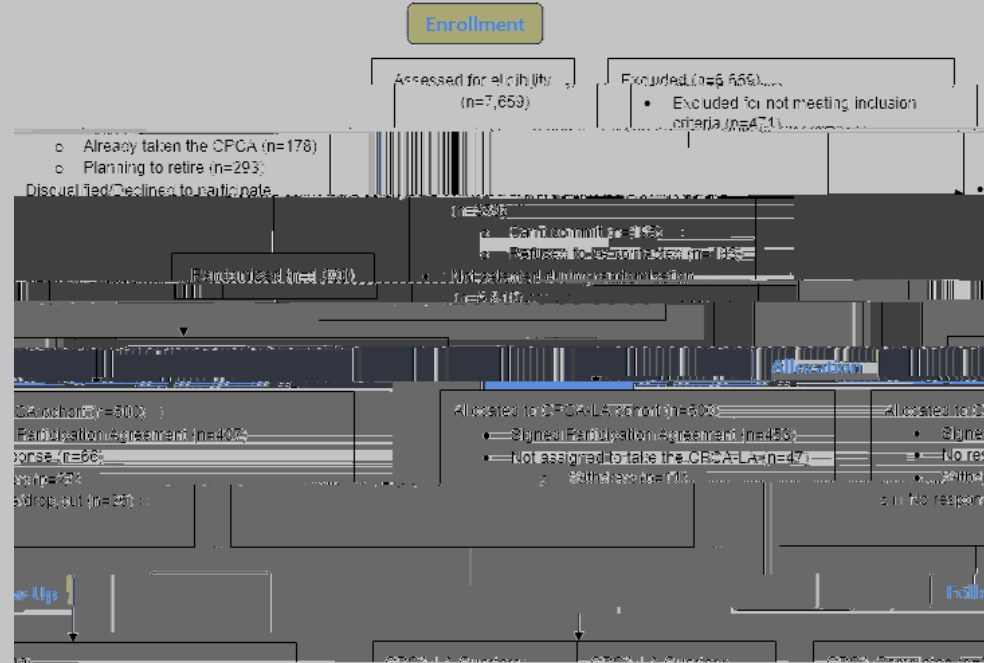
Enrollment

Assessed for eligibility (n=7,659)

Excluded (n=6,659)
• Excluded for not meeting inclusion criteria (n=471)
○ Already taken the CPCA (n=178)
○ Planning to retire (n=293)
Disqualified/Declined to participate
(n=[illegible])
○ Can't commit (n=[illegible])
○ Refused to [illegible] (n=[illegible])

Randomized (n=1,000)

• Not selected during randomization
(n=5,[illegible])

Allocation

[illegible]CA cohort (n=500)
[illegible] Participation Agreement (n=402)
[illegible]ponse (n=66)
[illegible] (n=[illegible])
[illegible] drop out (n=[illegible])

Allocated to CPCA-LA cohort (n=500)
• Signed Participation Agreement (n=453)
• Not assigned to take the CPCA-LA (n=47)
○ Withdrew (n=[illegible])

Allocated to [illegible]
• Signe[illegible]
• No res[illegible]
• With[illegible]
○ No respon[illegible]

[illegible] Up

Follo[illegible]

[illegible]

CPCA-LA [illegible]

CPCA-LA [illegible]

CPCA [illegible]